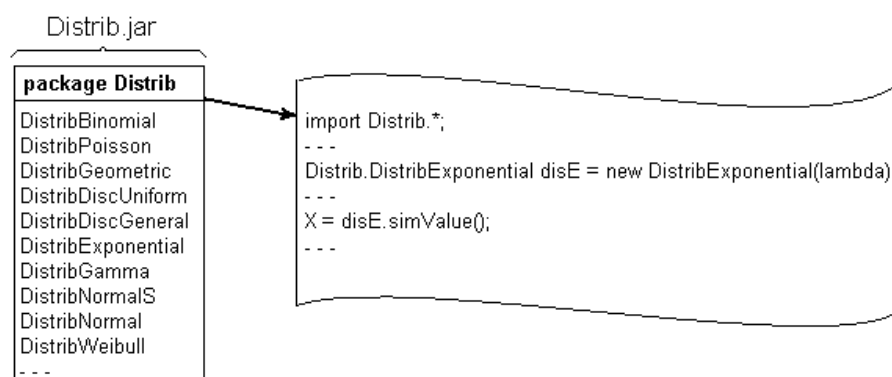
Distrib.jar

| package Distrib |
|---|
| DistribBinomial |
| DistribPoisson |
| DistribGeometric |
| DistribDiscUniform |
| DistribDiscGeneral |
| DistribExponential |
| DistribGamma |
| DistribNormalS |
| DistribNormal |
| DistribWeibull |
| - - - |

import Distrib.*;
- - -
Distrib.DistribExponential disE = new DistribExponential(lambda)
- - -
X = disE.simValue();
- - -